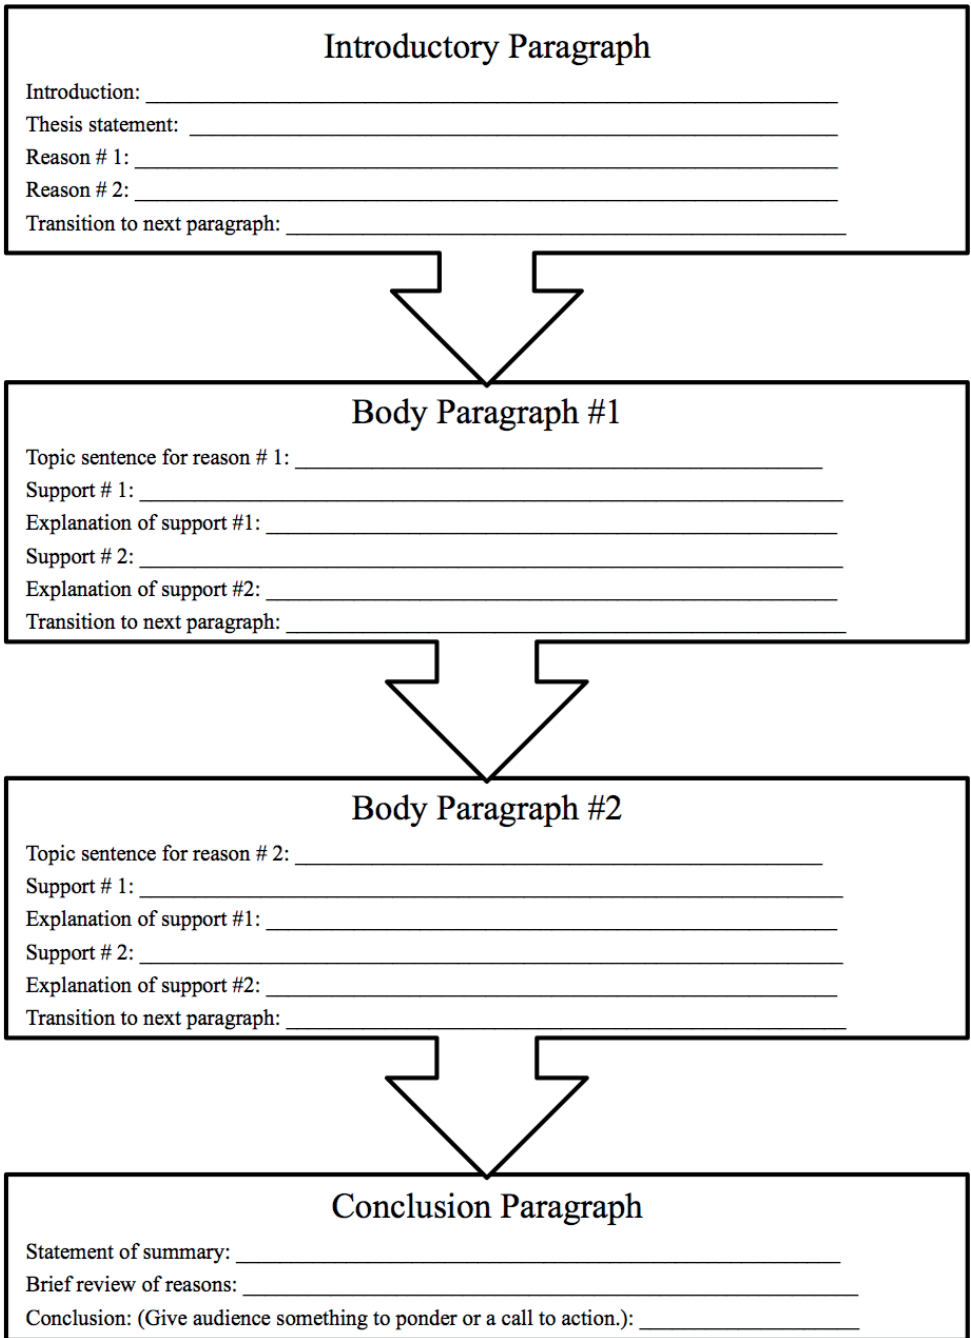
Introductory Paragraph

Introduction: ____________________________________________

Thesis statement: ____________________________________________

Reason # 1: ____________________________________________

Reason # 2: ____________________________________________

Transition to next paragraph: ____________________________________________

Body Paragraph #1

Topic sentence for reason # 1: ____________________________________________

Support # 1: ____________________________________________

Explanation of support #1: ____________________________________________

Support # 2: ____________________________________________

Explanation of support #2: ____________________________________________

Transition to next paragraph: ____________________________________________

Body Paragraph #2

Topic sentence for reason # 2: ____________________________________________

Support # 1: ____________________________________________

Explanation of support #1: ____________________________________________

Support # 2: ____________________________________________

Explanation of support #2: ____________________________________________

Transition to next paragraph: ____________________________________________

Conclusion Paragraph

Statement of summary: ____________________________________________

Brief review of reasons: ____________________________________________

Conclusion: (Give audience something to ponder or a call to action.): ______________________